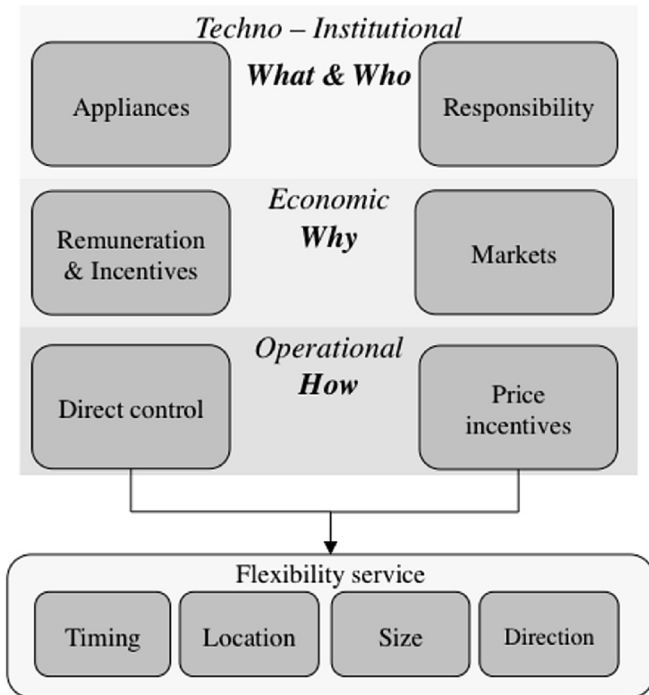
Techno – Institutional
What & Who

Appliances

Responsibility

Economic
Why

Remuneration & Incentives

Markets

Operational
How

Direct control

Price incentives

Flexibility service

Timing

Location

Size

Direction